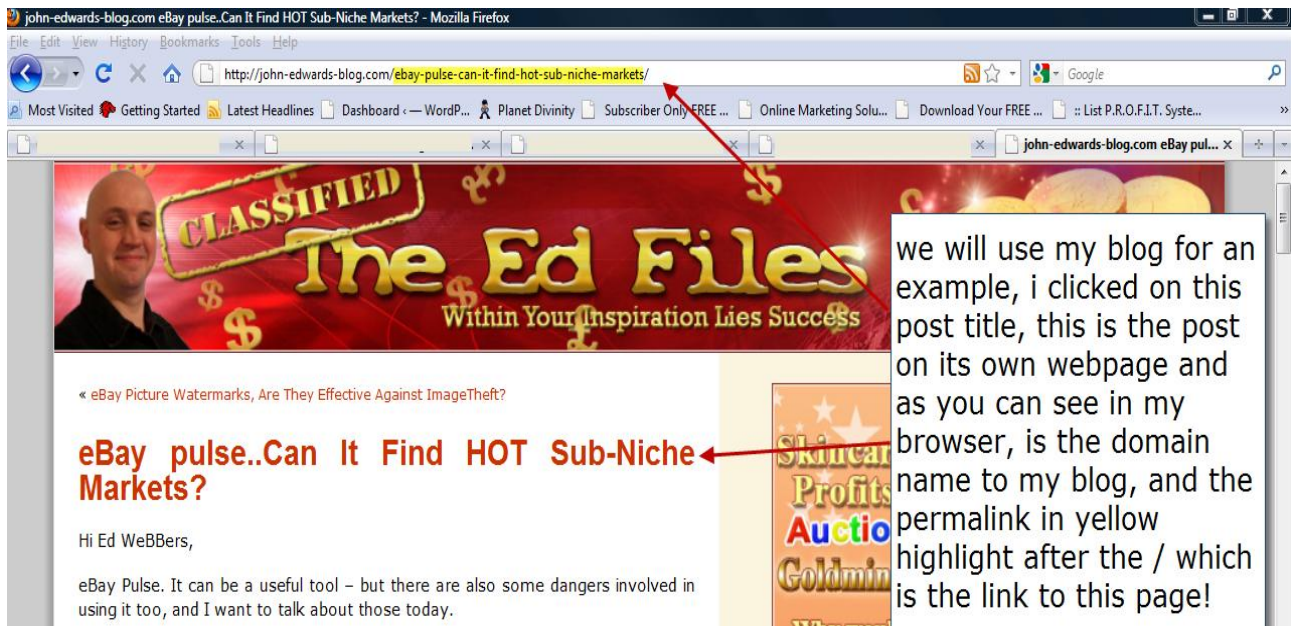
john-edwards-blog.com eBay pulse..Can It Find HOT Sub-Niche Markets? - Mozilla Firefox

File Edit View History Bookmarks Tools Help

http://john-edwards-blog.com/ebay-pulse-can-it-find-hot-sub-niche-markets/

Google

Most Visited Getting Started Latest Headlines Dashboard ‹ — WordP... Planet Divinity Subscriber Only FREE ... Online Marketing Solu... Download Your FREE ... :: List P.R.O.F.I.T. Syste...

john-edwards-blog.com eBay pul...

CLASSIFIED

The Ed Files

Within Your Inspiration Lies Success

we will use my blog for an example, i clicked on this post title, this is the post on its own webpage and as you can see in my browser, is the domain name to my blog, and the permalink in yellow highlight after the / which is the link to this page!

« eBay Picture Watermarks, Are They Effective Against ImageTheft?

eBay pulse..Can It Find HOT Sub-Niche Markets?

Hi Ed WeBBers,

eBay Pulse. It can be a useful tool – but there are also some dangers involved in using it too, and I want to talk about those today.

Skincar
Profits
Auctio
Goldmin
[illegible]